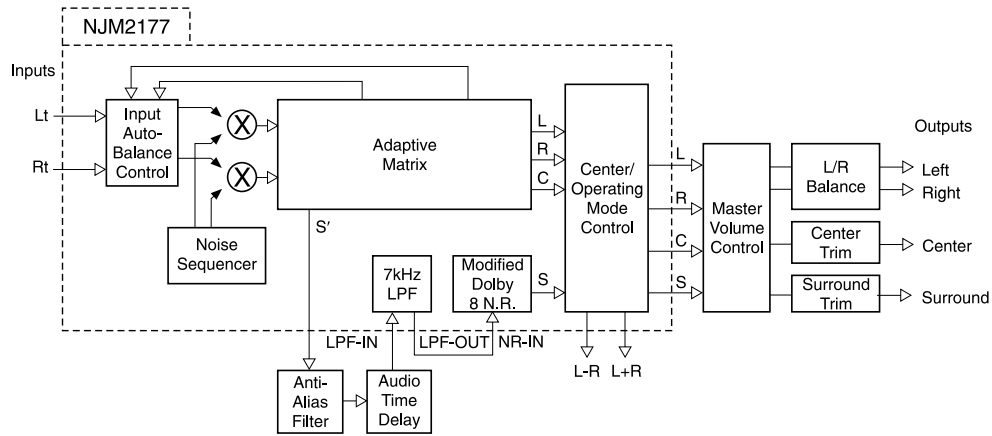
NJM2177

Inputs

Lt

Rt

Input Auto-Balance Control

Noise Sequencer

Adaptive Matrix

L

R

C

S′

7kHz LPF

Modified Dolby 8 N.R.

S

Center/ Operating Mode Control

L

R

C

S

L-R

L+R

LPF-IN

LPF-OUT

NR-IN

Anti-Alias Filter

Audio Time Delay

Master Volume Control

L/R Balance

Center Trim

Surround Trim

Outputs

Left

Right

Center

Surround